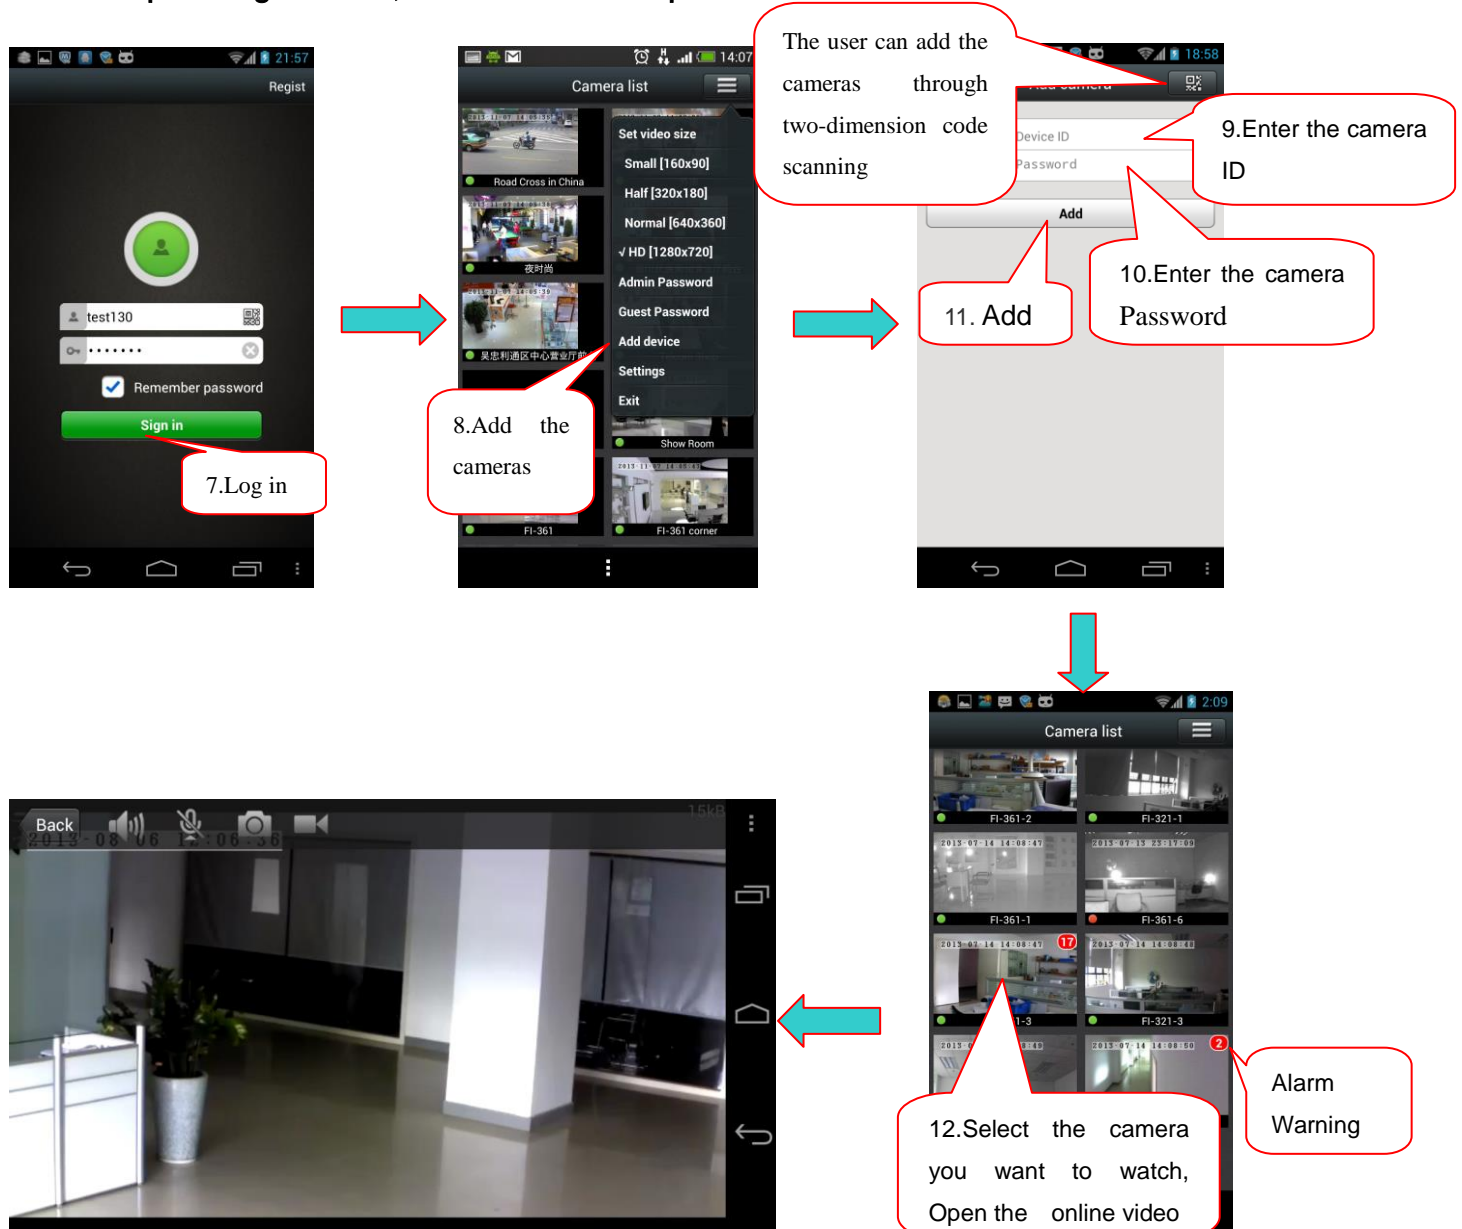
21:57

Regist

test130

•••••••

Remember password

Sign in

7.Log in

14:07

Camera list

Road Cross in China

夜时尚

吴忠利通区中心营业厅前

Set video size

Small [160x90]

Half [320x180]

Normal [640x360]

√ HD [1280x720]

Admin Password

Guest Password

Add device

Settings

Exit

Show Room

FI-361

FI-361 corner

8.Add the cameras

The user can add the cameras through two-dimension code scanning

18:58

Device ID

Password

Add

9.Enter the camera ID

10.Enter the camera Password

11. Add

2:09

Camera list

FI-361-2

FI-321-1

FI-361-1

FI-361-6

17

1-3

FI-321-3

2

Alarm Warning

12.Select the camera you want to watch, Open the online video

Back

15kB